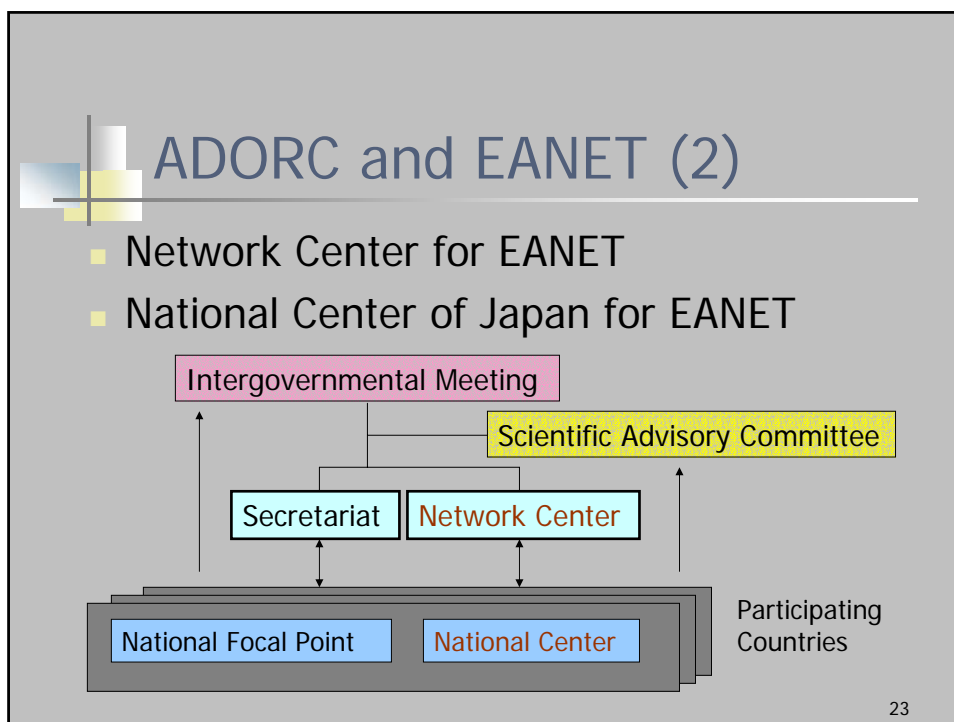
ADORC and EANET (2)

Network Center for EANET

National Center of Japan for EANET

Intergovernmental Meeting

Scientific Advisory Committee

Secretariat

Network Center

National Focal Point

National Center

Participating Countries

23